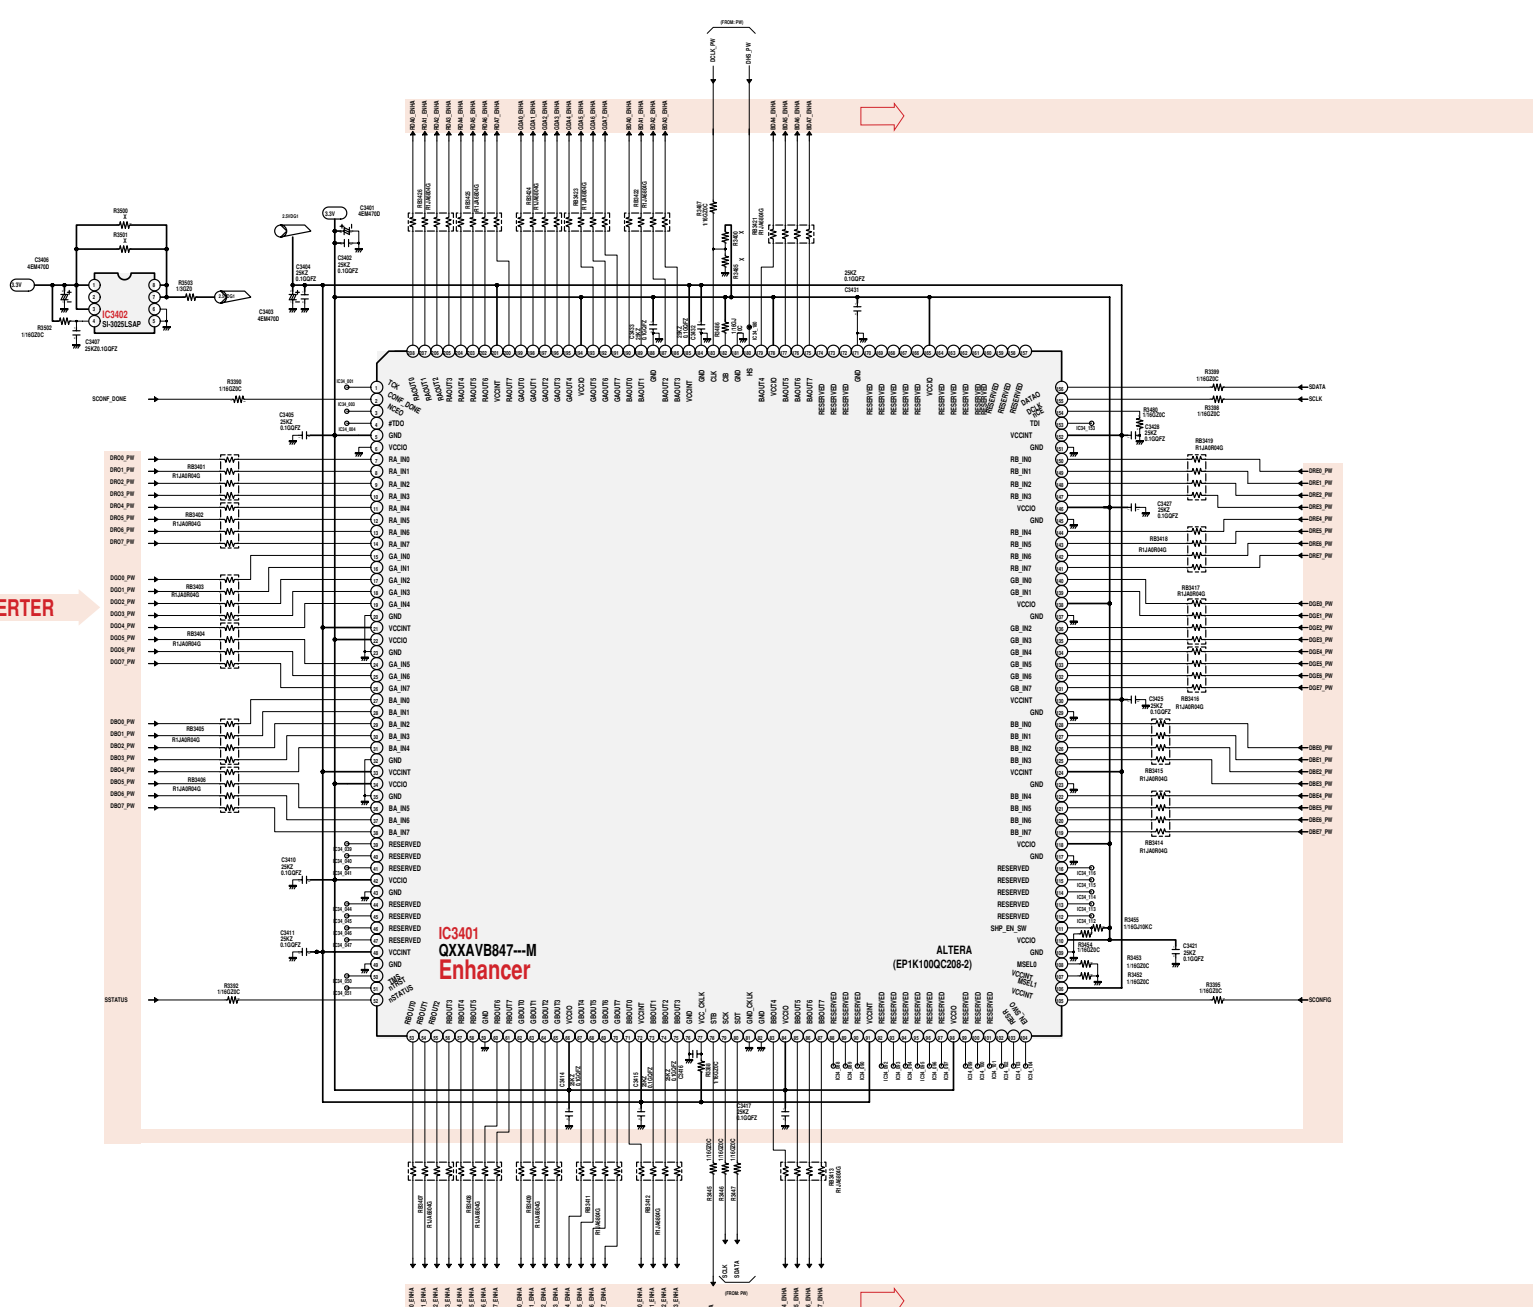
(FROM: PW)
DCLK_PW
DHS_PW

R3500
R3501
C3406
4EM470D
3.3V
1
2
3
4
8
7
6
5
IC3402
SI-3025LSAP
R3503
R3502
1/16GZ0C
C3407
25KZ0.1GQFZ
C3403
4EM470D
C3404
25KZ
0.1GQFZ
C3402
25KZ
0.1GQFZ
C3401
4EM470D
3.3V

25KZ
0.1GQFZ
C3431

SCONF_DONE
R3390
1/16GZ0C
TCK
CONF_DONE
NCEO
#TDO
GND
VCCIO
RA_IN0
RA_IN1
RA_IN2
RA_IN3
RA_IN4
RA_IN5
RA_IN6
RA_IN7
GA_IN0
GA_IN1
GA_IN2
GA_IN3
GA_IN4
GND
VCCINT
VCCIO
GND
GA_IN5
GA_IN6
GA_IN7
BA_IN0
BA_IN1
BA_IN2
BA_IN3
BA_IN4
GND
VCCINT
VCCIO
GND
BA_IN5
BA_IN6
BA_IN7
RESERVED
RESERVED
RESERVED
VCCIO
GND
RESERVED
RESERVED
RESERVED
RESERVED
VCCINT
GND
TMS
TRST
nSTATUS

DRO0_PW
DRO1_PW
DRO2_PW
DRO3_PW
DRO4_PW
DRO5_PW
DRO6_PW
DRO7_PW
RB3401
R1JA0R04G
RB3402
R1JA0R04G
DGO0_PW
DGO1_PW
DGO2_PW
DGO3_PW
DGO4_PW
DGO5_PW
DGO6_PW
DGO7_PW
RB3403
R1JA0R04G
RB3404
R1JA0R04G
DBO0_PW
DBO1_PW
DBO2_PW
DBO3_PW
DBO4_PW
DBO5_PW
DBO6_PW
DBO7_PW
RB3405
R1JA0R04G
RB3406
R1JA0R04G
ERTER
C3405
25KZ
0.1GQFZ
C3410
25KZ
0.1GQFZ
C3411
25KZ
0.1GQFZ
SSTATUS
R3392
1/16GZ0C

IC3401
QXXAVB847---M
Enhancer
ALTERA
(EP1K100QC208-2)

DATA0
DCLK
TDI
VCCINT
GND
RB_IN0
RB_IN1
RB_IN2
RB_IN3
VCCIO
GND
RB_IN4
RB_IN5
RB_IN6
RB_IN7
GB_IN0
GB_IN1
VCCIO
GND
GB_IN2
GB_IN3
GB_IN4
GB_IN5
GB_IN6
GB_IN7
VCCINT
GND
BB_IN0
BB_IN1
BB_IN2
BB_IN3
VCCINT
GND
BB_IN4
BB_IN5
BB_IN6
BB_IN7
VCCIO
GND
RESERVED
RESERVED
RESERVED
RESERVED
RESERVED
SHP_EN_SW
VCCIO
GND
MSEL0
VCCINT
MSEL1
VCCINT

R3399
1/16GZ0C
SDATA
SCLK
R3400
1/16GZ0C
R3398
1/16GZ0C
C3428
25KZ
0.1GQFZ
RB3419
R1JA0R04G
DRE0_PW
DRE1_PW
DRE2_PW
DRE3_PW
DRE4_PW
DRE5_PW
DRE6_PW
DRE7_PW
C3427
25KZ
0.1GQFZ
RB3418
R1JA0R04G
RB3417
R1JA0R04G
DGE0_PW
DGE1_PW
DGE2_PW
DGE3_PW
DGE4_PW
DGE5_PW
DGE6_PW
DGE7_PW
C3425
25KZ
0.1GQFZ
RB3416
R1JA0R04G
DBE0_PW
DBE1_PW
DBE2_PW
DBE3_PW
DBE4_PW
DBE5_PW
DBE6_PW
DBE7_PW
RB3415
R1JA0R04G
RB3414
R1JA0R04G
R3455
1/16GJ10KC
R3454
1/16GZ0C
R3453
1/16GZ0C
R3452
1/16GZ0C
C3421
25KZ
0.1GQFZ
R3395
1/16GZ0C
SCONFIG

RB3407
R1JA0R04G
RB3408
R1JA0R04G
RB3409
R1JA0R04G
RB3411
R1JA0R06G
RB3412
R1JA0R06G
RB3413
R1JA0R06G
R3445
1/16GZ0C
R3446
1/16GZ0C
R3447
1/16GZ0C
C3417
25KZ
0.1GQFZ
SCLK
SDATA
(FROM: PW)